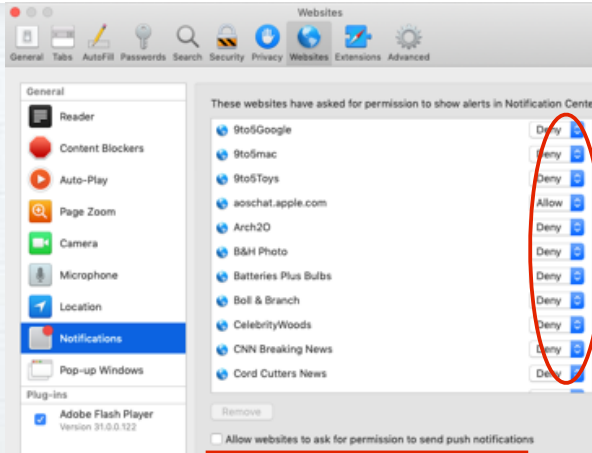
Websites

General Tabs AutoFill Passwords Search Security Privacy Websites Extensions Advanced

General
Reader
Content Blockers
Auto-Play
Page Zoom
Camera
Microphone
Location
Notifications
Pop-up Windows
Plug-ins
Adobe Flash Player
Version 31.0.0.122

These websites have asked for permission to show alerts in Notification Cente

| | |
|---|---|
| 9to5Google | Deny |
| 9to5mac | Deny |
| 9to5Toys | Deny |
| aoschat.apple.com | Allow |
| Arch2O | Deny |
| B&H Photo | Deny |
| Batteries Plus Bulbs | Deny |
| Boll & Branch | Deny |
| CelebrityWoods | Deny |
| CNN Breaking News | Deny |
| Cord Cutters News | Deny |

Remove

Allow websites to ask for permission to send push notifications